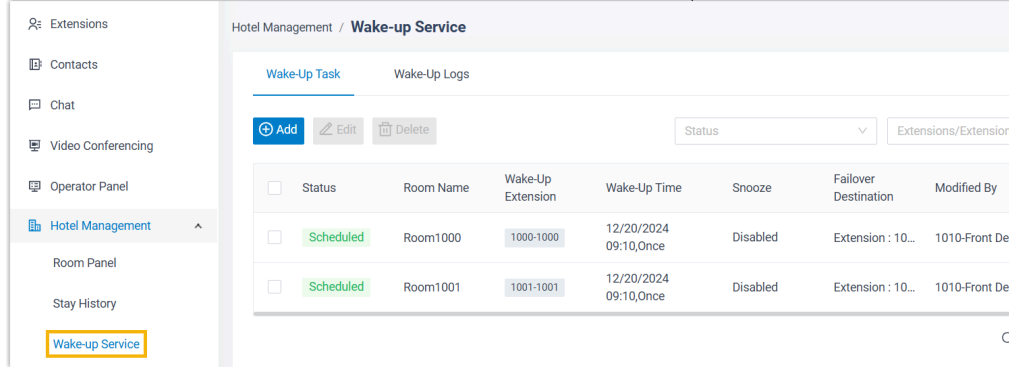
Extensions

Contacts

Chat

Video Conferencing

Operator Panel

Hotel Management

Room Panel

Stay History

Wake-up Service

Hotel Management / Wake-up Service

Wake-Up Task

Wake-Up Logs

Add

Edit

Delete

Status

Extensions/Extension

| | Status | Room Name | Wake-Up Extension | Wake-Up Time | Snooze | Failover Destination | Modified By |
|---|---|---|---|---|---|---|---|
| | Scheduled | Room1000 | 1000-1000 | 12/20/2024 09:10,Once | Disabled | Extension : 10... | 1010-Front De |
| | Scheduled | Room1001 | 1001-1001 | 12/20/2024 09:10,Once | Disabled | Extension : 10... | 1010-Front De |

C